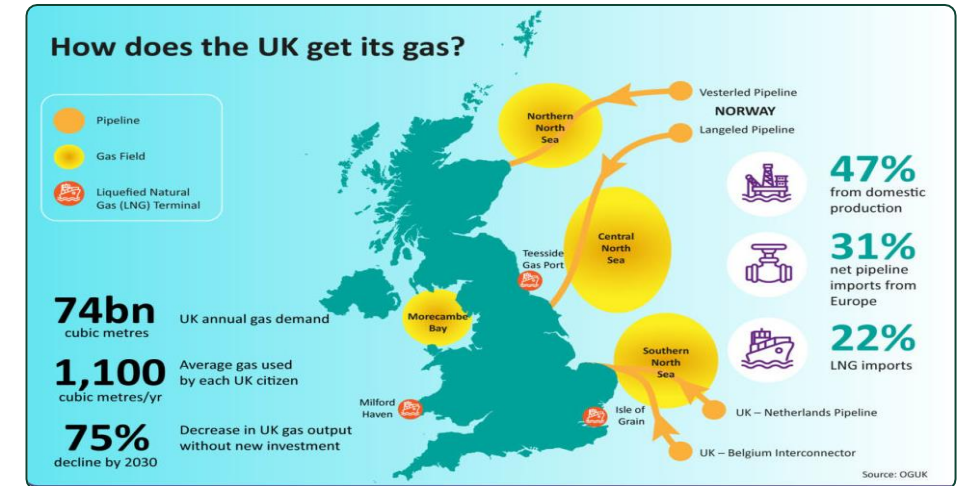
How does the UK get its gas?

Pipeline
Gas Field
Liquefied Natural Gas (LNG) Terminal

Northern North Sea
Vesterled Pipeline
NORWAY
Langeled Pipeline
Central North Sea
Teesside Gas Port
Morecambe Bay
Southern North Sea
Milford Haven
Isle of Grain
UK – Netherlands Pipeline
UK – Belgium Interconnector

47%
from domestic production

31%
net pipeline imports from Europe

22%
LNG imports

74bn
cubic metres
UK annual gas demand

1,100
cubic metres/yr
Average gas used by each UK citizen

75%
decline by 2030
Decrease in UK gas output without new investment

Source: OGUK